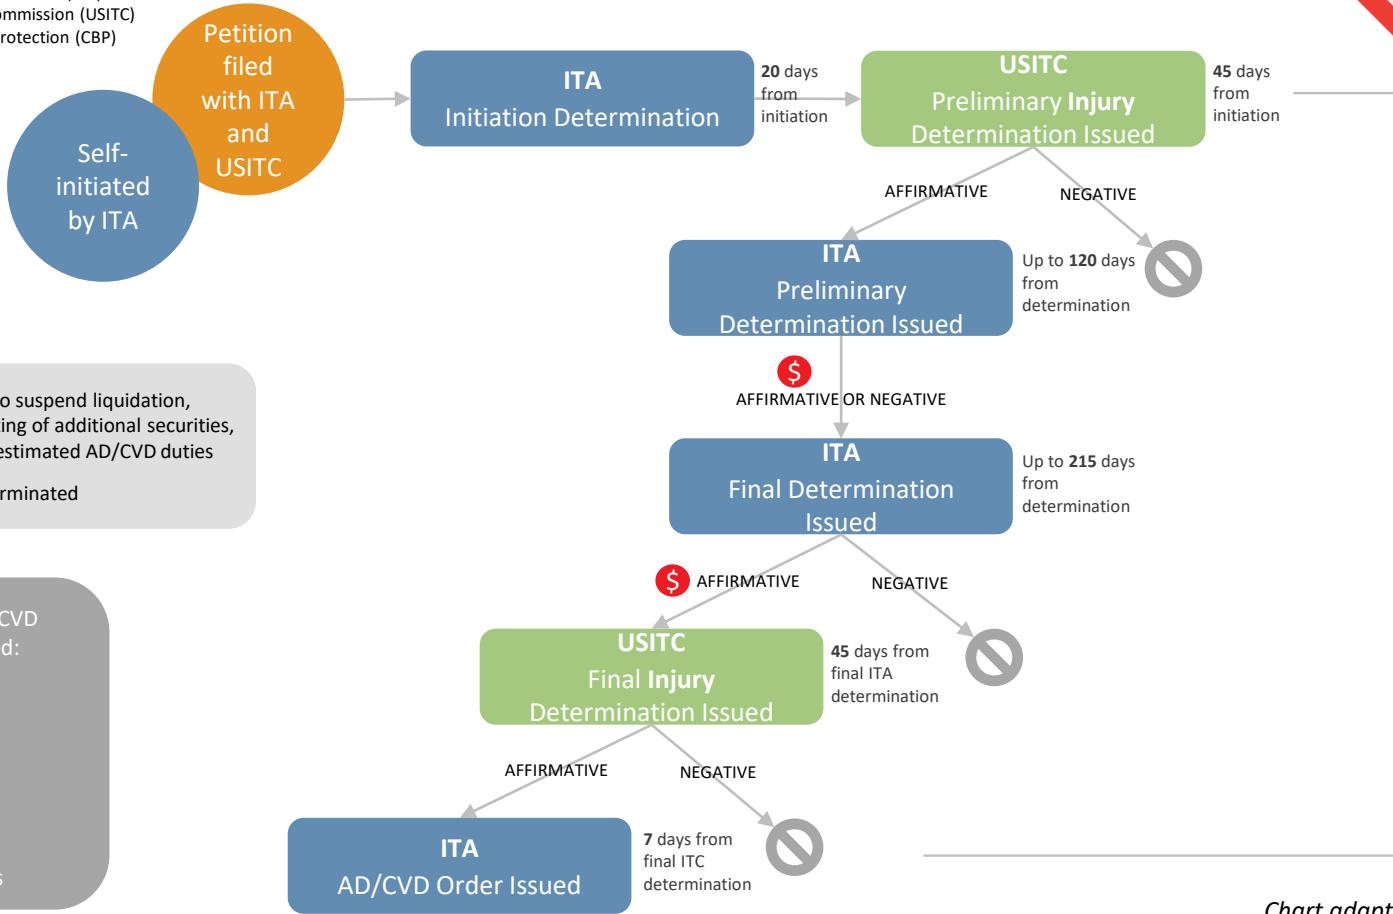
ommission (USITC)
rotection (CBP)

Petition filed with ITA and USITC

Self-initiated by ITA

ITA
Initiation Determination

20 days from initiation

USITC
Preliminary Injury Determination Issued

45 days from initiation

AFFIRMATIVE

NEGATIVE

ITA
Preliminary Determination Issued

Up to 120 days from determination

o suspend liquidation,
ing of additional securities,
estimated AD/CVD duties

rminated

$

AFFIRMATIVE OR NEGATIVE

ITA
Final Determination Issued

Up to 215 days from determination

CVD
d:

$

AFFIRMATIVE

NEGATIVE

USITC
Final Injury Determination Issued

45 days from final ITA determination

AFFIRMATIVE

NEGATIVE

ITA
AD/CVD Order Issued

7 days from final ITC determination

Chart adapt